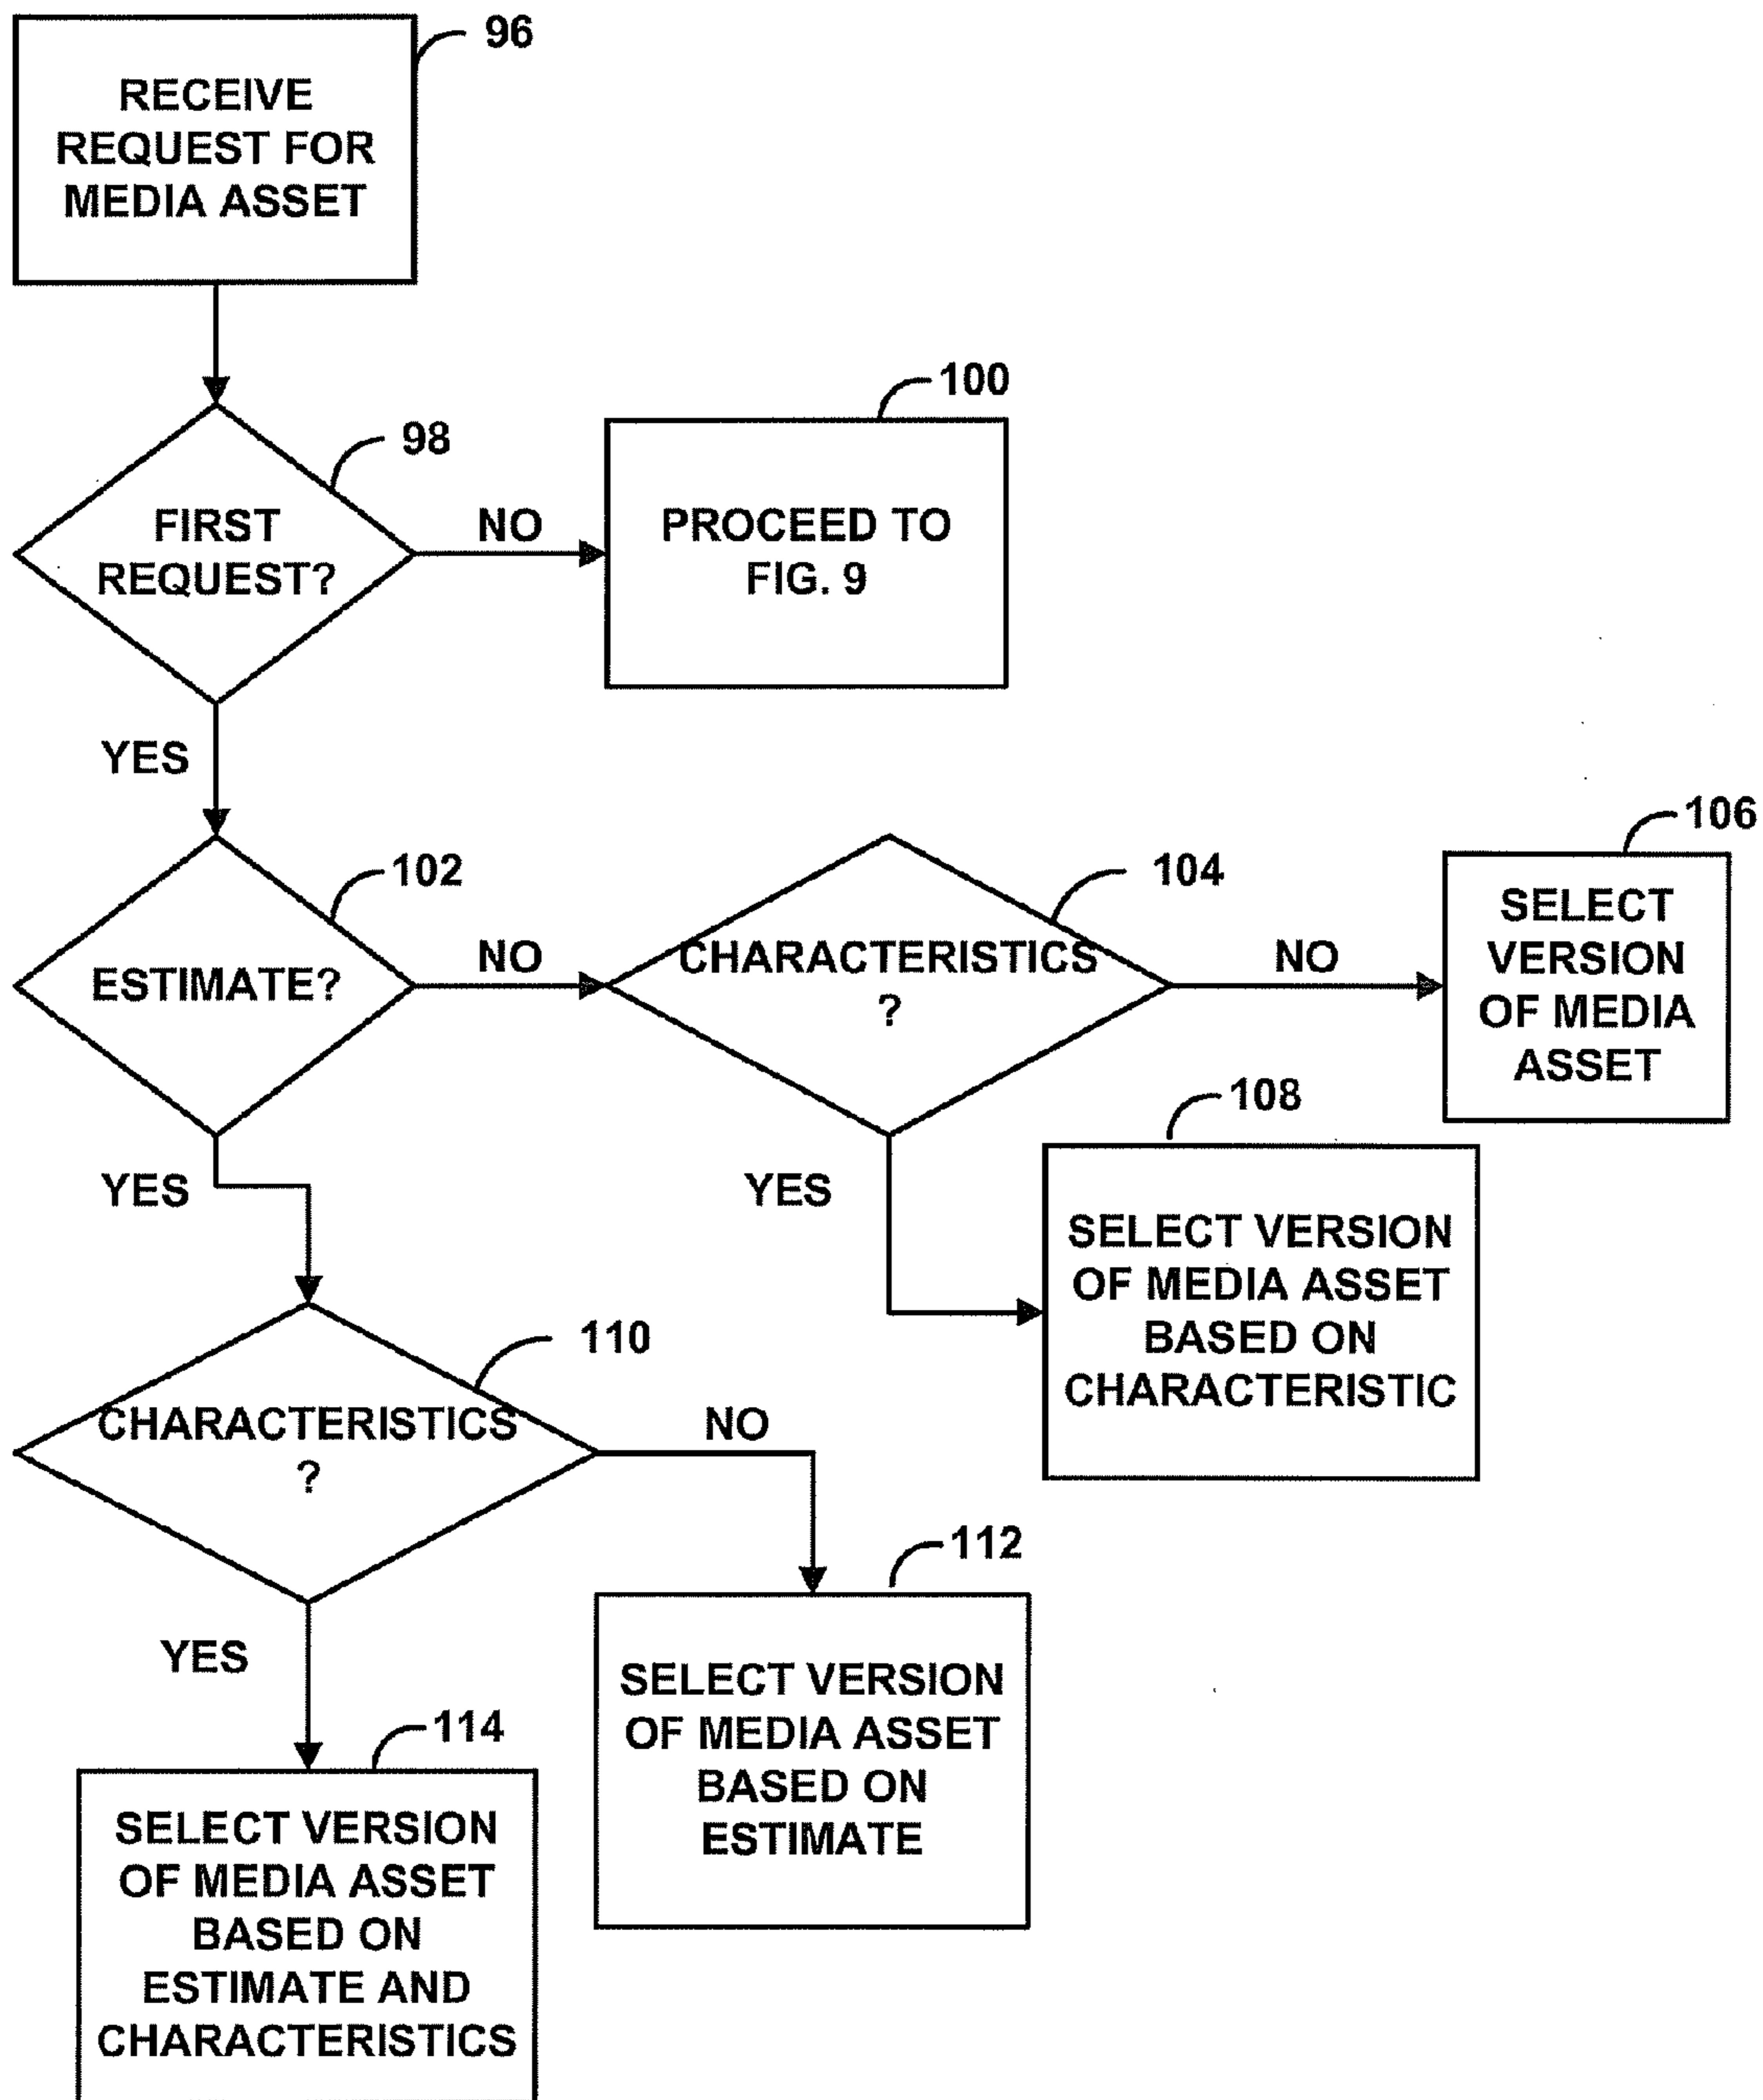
96
RECEIVE REQUEST FOR MEDIA ASSET

98
FIRST REQUEST?

NO

100
PROCEED TO FIG. 9

YES

102
ESTIMATE?

NO

104
CHARACTERISTICS ?

NO

106
SELECT VERSION OF MEDIA ASSET

YES

YES

108
SELECT VERSION OF MEDIA ASSET BASED ON CHARACTERISTIC

110
CHARACTERISTICS ?

NO

112
SELECT VERSION OF MEDIA ASSET BASED ON ESTIMATE

YES

114
SELECT VERSION OF MEDIA ASSET BASED ON ESTIMATE AND CHARACTERISTICS